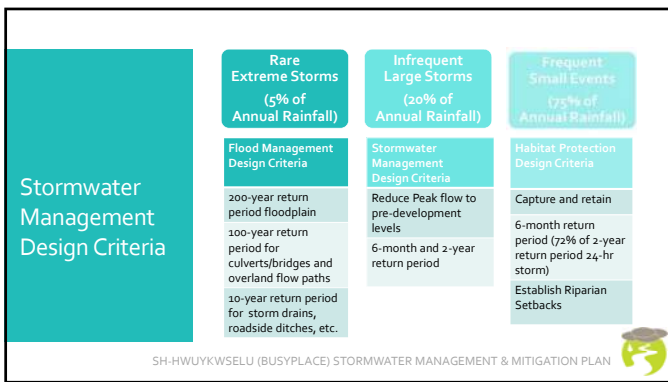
Stormwater Management Design Criteria

Rare Extreme Storms (5% of Annual Rainfall)

Flood Management Design Criteria

200-year return period floodplain

100-year return period for culverts/bridges and overland flow paths

10-year return period for storm drains, roadside ditches, etc.

Infrequent Large Storms (20% of Annual Rainfall)

Stormwater Management Design Criteria

Reduce Peak flow to pre-development levels

6-month and 2-year return period

Frequent Small Events (75% of Annual Rainfall)

Habitat Protection Design Criteria

Capture and retain

6-month return period (72% of 2-year return period 24-hr storm)

Establish Riparian Setbacks

SH-HWUYKWSELU (BUSYPLACE) STORMWATER MANAGEMENT & MITIGATION PLAN